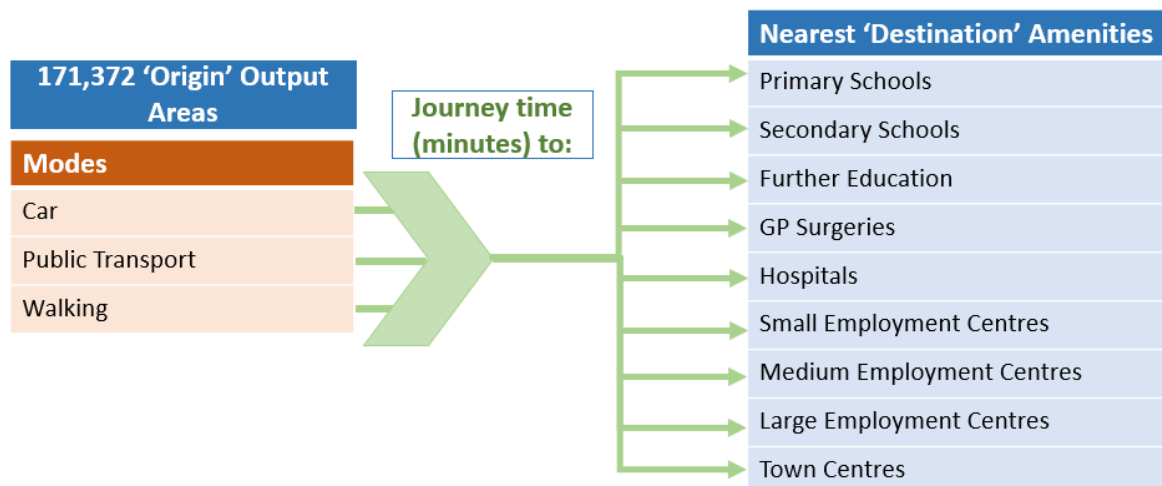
171,372 ‘Origin’ Output Areas

| Modes |
|---|
| Car |
| Public Transport |
| Walking |

Journey time (minutes) to:

| Nearest ‘Destination’ Amenities |
|---|
| Primary Schools |
| Secondary Schools |
| Further Education |
| GP Surgeries |
| Hospitals |
| Small Employment Centres |
| Medium Employment Centres |
| Large Employment Centres |
| Town Centres |